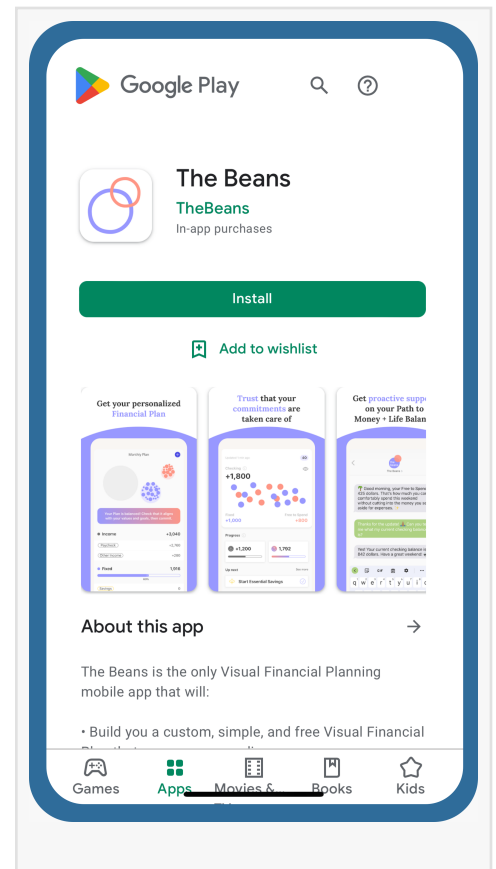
Google Play

The Beans

TheBeans

In-app purchases

Install

Add to wishlist

Get your personalized Financial Plan

Monthly Plan

Income +3,040

Fixed 1,018

Trust that your commitments are taken care of

+1,800

+1,000

+1,200

1,792

Start Essential Savings

Get proactive supp on your Path to Money + Life Balan

About this app

The Beans is the only Visual Financial Planning mobile app that will:

• Build you a custom, simple, and free Visual Financial

Games

Apps

Movies &

Books

Kids